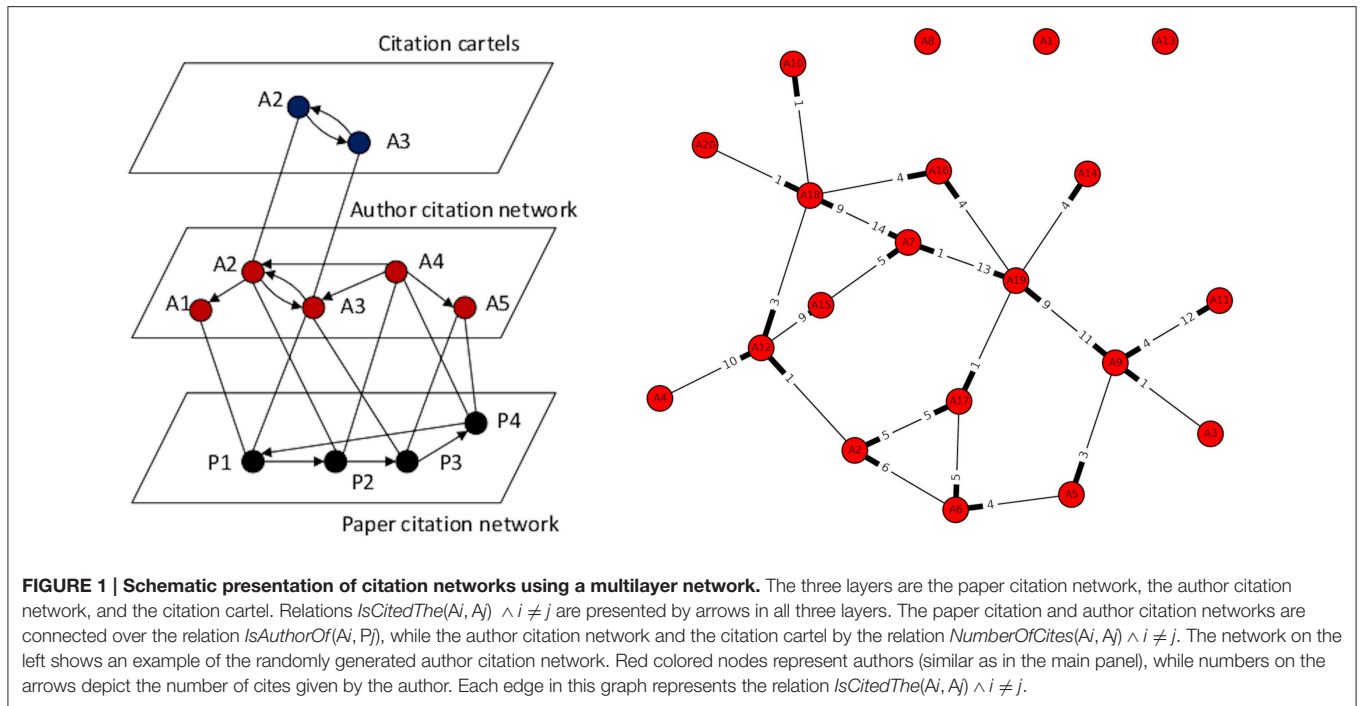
Citation cartels

A2

A3

Author citation network

A2

A4

A1

A3

A5

P4

P1

P2

P3

Paper citation network

A8

A1

A13

A10

1

A20

1

A18

4

A16

A14

9

14

A7

4

4

5

1

13

A19

A15

3

9

9

A11

12

11

A12

4

A9

10

1

1

A4

1

A17

A3

5

5

3

A2

6

5

A5

A6

4

**FIGURE 1 | Schematic presentation of citation networks using a multilayer network.** The three layers are the paper citation network, the author citation network, and the citation cartel. Relations *IsCitedThe*(A*i*, A*j*) $\wedge i \neq j$ are presented by arrows in all three layers. The paper citation and author citation networks are connected over the relation *IsAuthorOf*(A*i*, P*j*), while the author citation network and the citation cartel by the relation *NumberOfCites*(A*i*, A*j*) $\wedge i \neq j$. The network on the left shows an example of the randomly generated author citation network. Red colored nodes represent authors (similar as in the main panel), while numbers on the arrows depict the number of cites given by the author. Each edge in this graph represents the relation *IsCitedThe*(A*i*, A*j*) $\wedge i \neq j$.